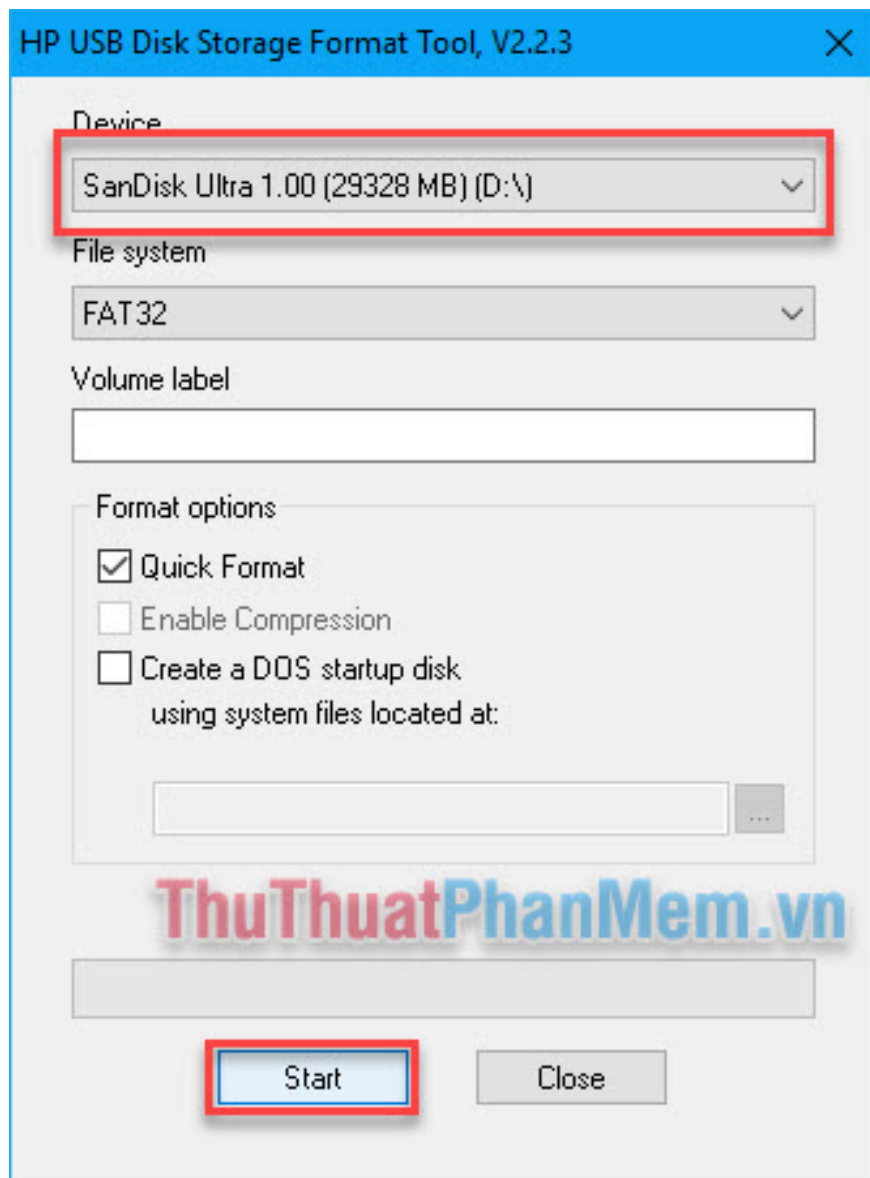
HP USB Disk Storage Format Tool, V2.2.3

Device

SanDisk Ultra 1.00 (29328 MB) (D:\)

File system

FAT32

Volume label

Format options

Quick Format

Enable Compression

Create a DOS startup disk using system files located at:

...

ThuThuatPhanMem.vn

Start

Close